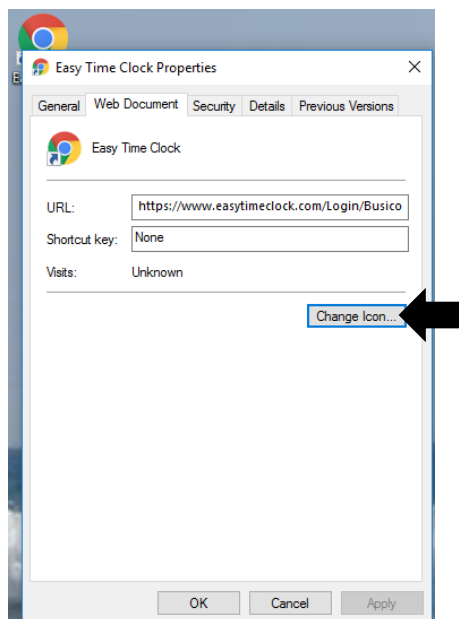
Easy Time Clock Properties

General | Web Document | Security | Details | Previous Versions

Easy Time Clock

URL: https://www.easytimeclock.com/Login/Busico

Shortcut key: None

Visits: Unknown

Change Icon...

OK | Cancel | Apply